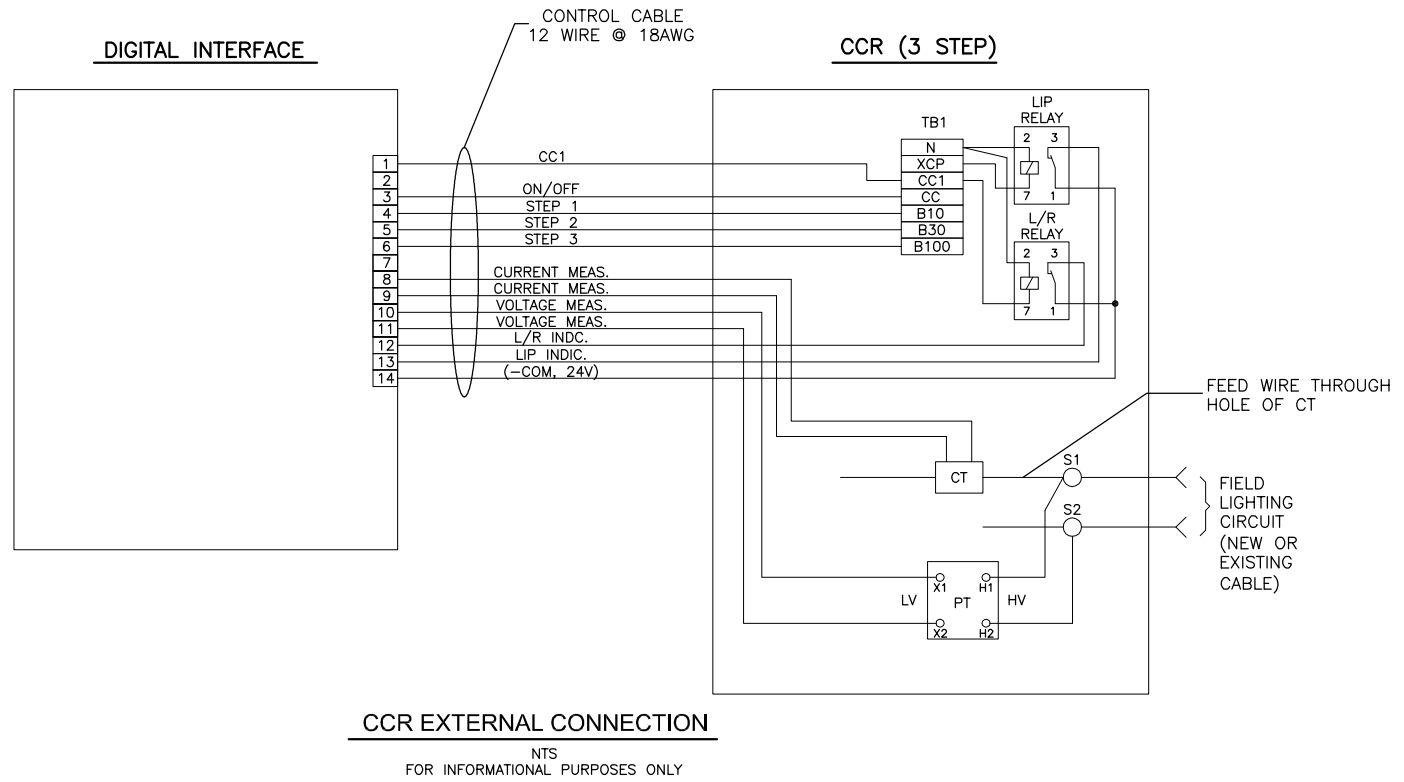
CONTROL CABLE
12 WIRE @ 18AWG

DIGITAL INTERFACE

CCR (3 STEP)

1
2
3
4
5
6
7
8
9
10
11
12
13
14

CC1
ON/OFF
STEP 1
STEP 2
STEP 3
CURRENT MEAS.
CURRENT MEAS.
VOLTAGE MEAS.
VOLTAGE MEAS.
L/R INDC.
LIP INDIC.
(-COM, 24V)

TB1
N
XCP
CC1
CC
B10
B30
B100

LIP
RELAY
2 3
7 1

L/R
RELAY
2 3
7 1

FEED WIRE THROUGH
HOLE OF CT

CT
S1
S2

FIELD
LIGHTING
CIRCUIT
(NEW OR
EXISTING
CABLE)

X1
H1
LV
PT
HV
X2
H2

CCR EXTERNAL CONNECTION
NTS
FOR INFORMATIONAL PURPOSES ONLY